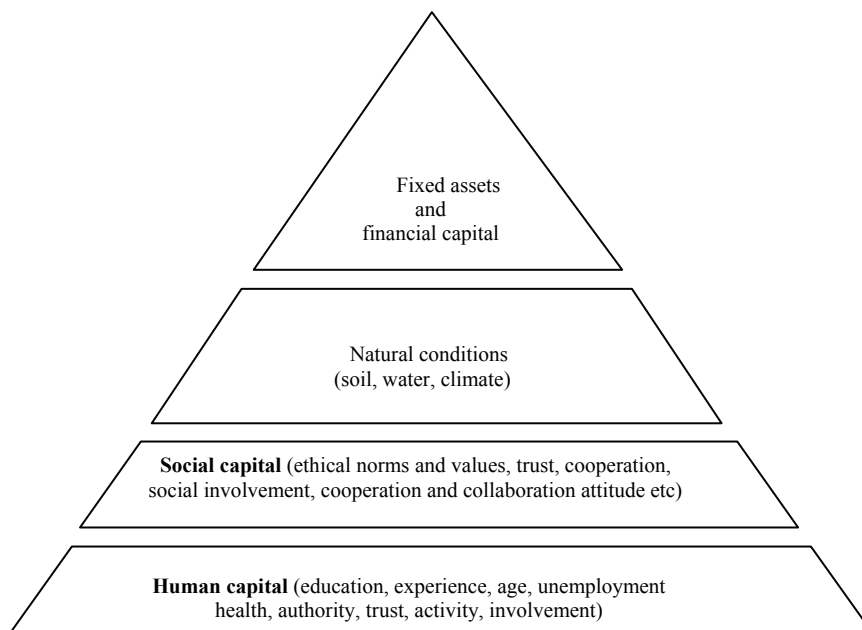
Fixed assets
and
financial capital

Natural conditions
(soil, water, climate)

**Social capital** (ethical norms and values, trust, cooperation, social involvement, cooperation and collaboration attitude etc)

**Human capital** (education, experience, age, unemployment health, authority, trust, activity, involvement)